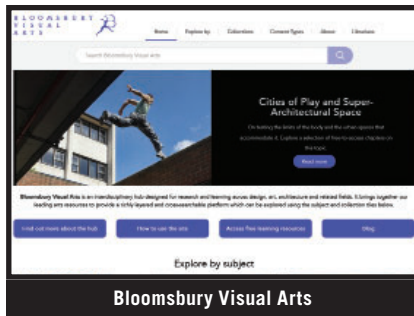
BLOOMSBURY VISUAL ARTS

Home | Explore by | Collections | Content Types | About | Librarians

Search Bloomsbury Visual Arts

Cities of Play and Super-Architectural Space

On testing the limits of the body and the urban spaces that accommodate it. Explore a selection of free-to-access chapters in free-type.

Read more

Bloomsbury Visual Arts is an interdisciplinary hub designed for research and learning across design, art, architecture and related fields. It brings together our leading arts resources to provide a richly layered and crosssearchable platform which can be explored using the subject and collection tiles below.

Find out more about the hub | How to use the site | Access free learning resources | Blog

Explore by subject

Bloomsbury Visual Arts